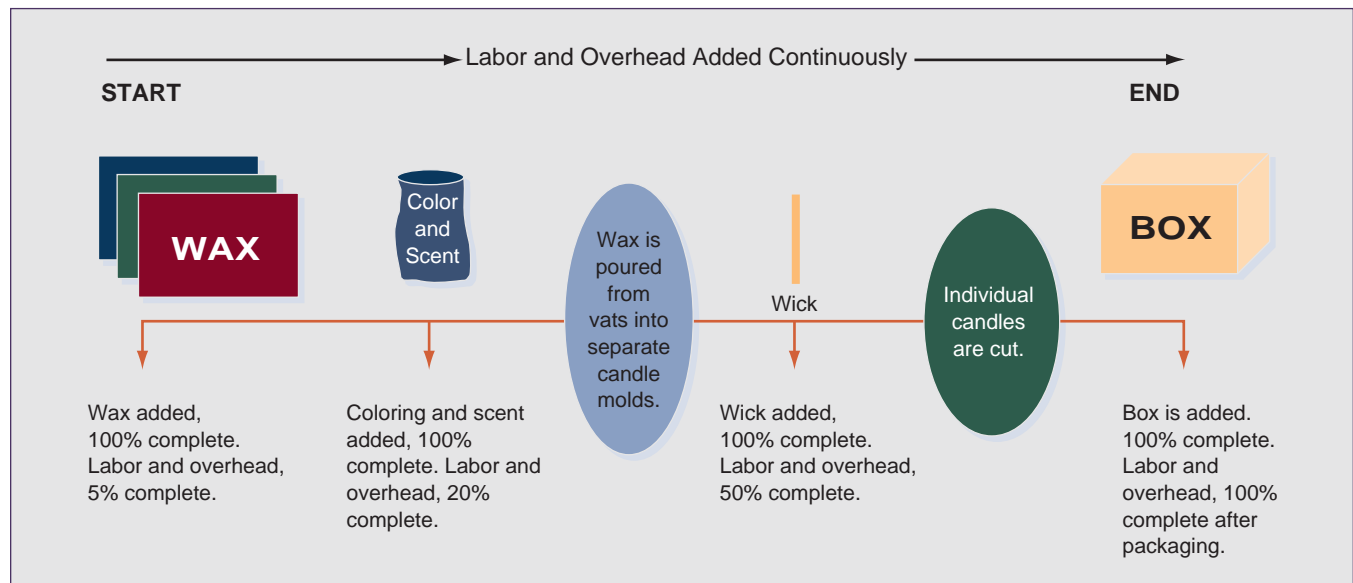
Labor and Overhead Added Continuously

START

END

WAX

Color and Scent

Wax is poured from vats into separate candle molds.

Wick

Individual candles are cut.

BOX

Wax added, 100% complete. Labor and overhead, 5% complete.

Coloring and scent added, 100% complete. Labor and overhead, 20% complete.

Wick added, 100% complete. Labor and overhead, 50% complete.

Box is added. 100% complete. Labor and overhead, 100% complete after packaging.